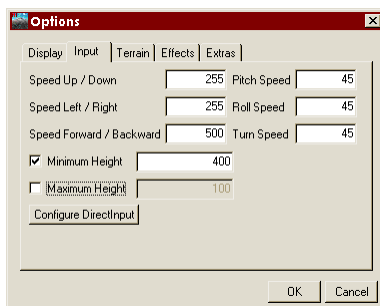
Options

Display | Input | Terrain | Effects | Extras

Speed Up / Down 255 Pitch Speed 45

Speed Left / Right 255 Roll Speed 45

Speed Forward / Backward 500 Turn Speed 45

Minimum Height 400

Maximum Height 100

Configure DirectInput

OK Cancel